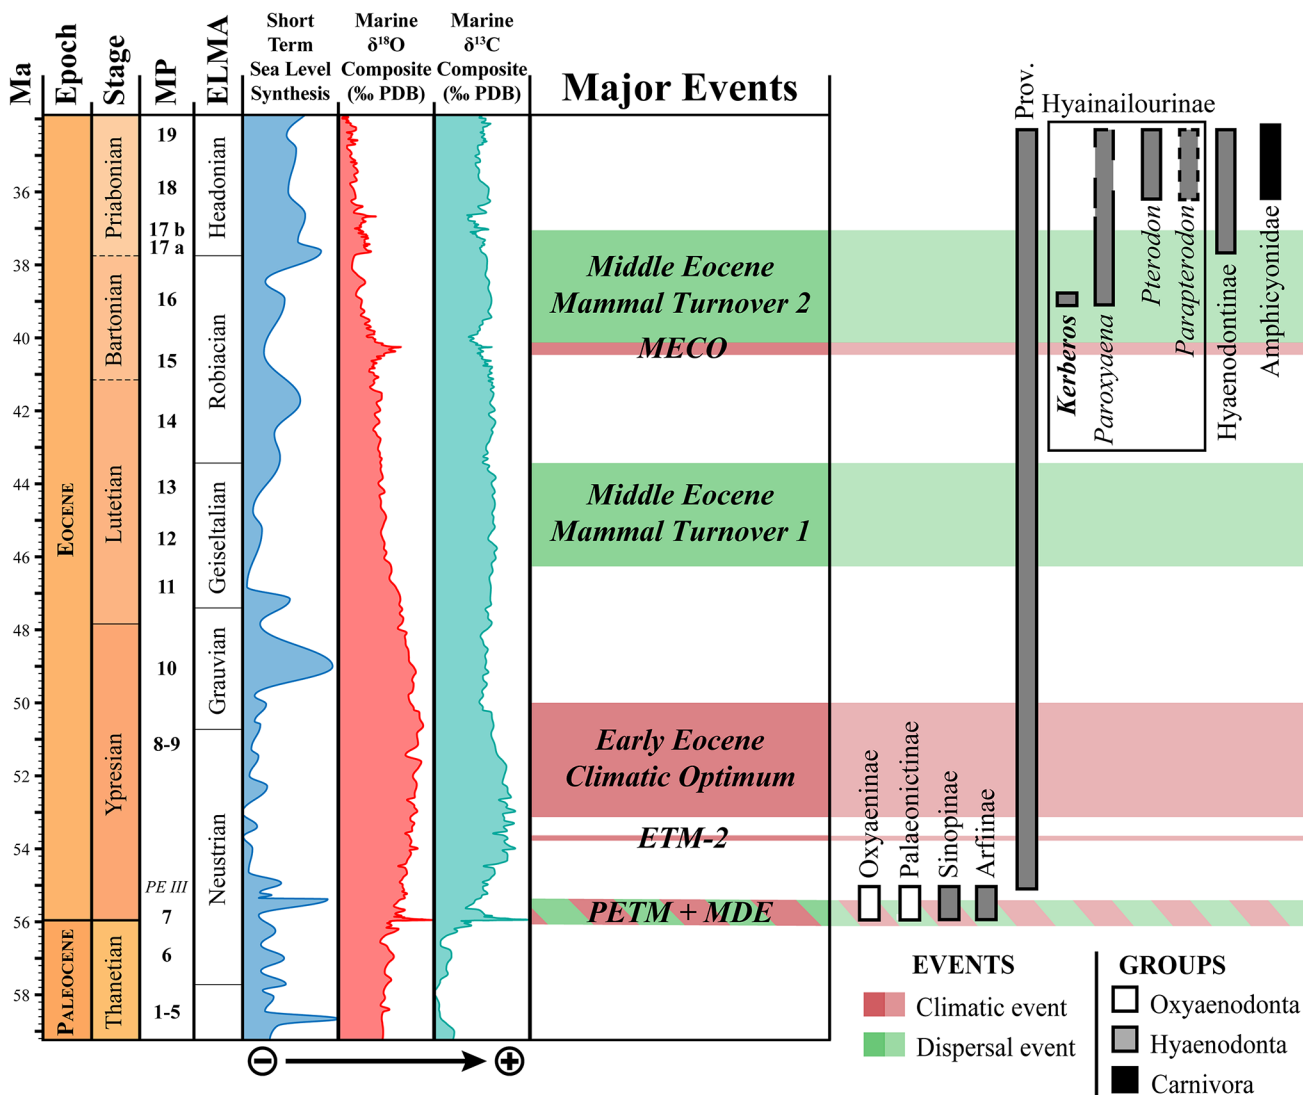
| Ma | Epoch | Stage | MP | ELMA | Short Term Sea Level Synthesis | Marine $\delta^{18}O$ Composite (‰ PDB) | Marine $\delta^{13}C$ Composite (‰ PDB) | Major Events |
|---|---|---|---|---|---|---|---|---|
| 36 | Eocene | Priabonian | 19 | Headonian | | | | |
| 38 | | Bartonian | 18 | Robiacian | | | | Middle Eocene Mammal Turnover 2 |
| 40 | | Lutetian | 17 b | Geiseltalian | | | | MECO |
| 42 | | Ypresian | 17 a | Grauvian | | | | |
| 44 | | | 16 | Neustrian | | | | Middle Eocene Mammal Turnover 1 |
| 46 | | | 15 | | | | | |
| 48 | | | 14 | | | | | |
| 50 | | | 13 | | | | | Early Eocene Climatic Optimum |
| 52 | | | 12 | | | | | |
| 54 | | | 11 | | | | | ETM-2 |
| 56 | Paleocene | Thanetian | 10 | | | | | PETM + MDE |
| 58 | | | 8-9 | | | | | |
| | | | PE III | | | | | |
| | | | 7 | | | | | |
| | | | 6 | | | | | |
| | | | 1-5 | | | | | |

⊖ ⊕

Prov.
Hyainailourinae
Kerberos
Paroxyaena
Pterodon
Parapterodon
Hyaenodontinae
Amphicyonidae
Oxyaeninae
Palaeonictinae
Sinopinae
Arfiinae

EVENTS
Climatic event
Dispersal event

GROUPS
Oxyaenodonta
Hyaenodonta
Carnivora